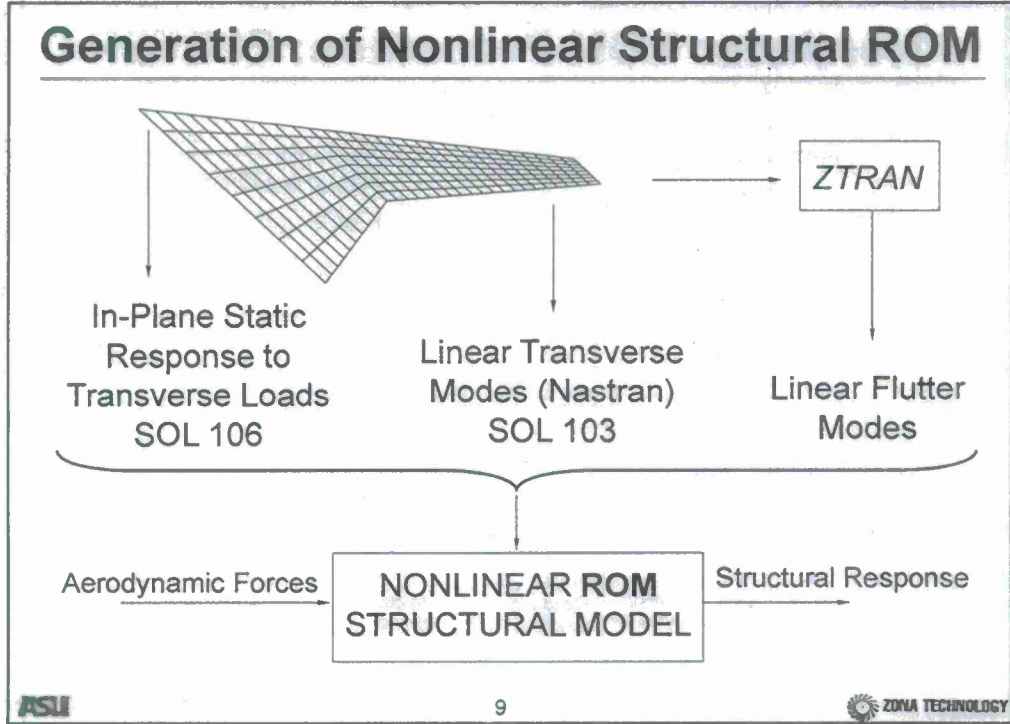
Generation of Nonlinear Structural ROM

ZTRAN

In-Plane Static Response to Transverse Loads SOL 106

Linear Transverse Modes (Nastran) SOL 103

Linear Flutter Modes

Aerodynamic Forces

NONLINEAR ROM STRUCTURAL MODEL

Structural Response

ASU

9

ZONA TECHNOLOGY